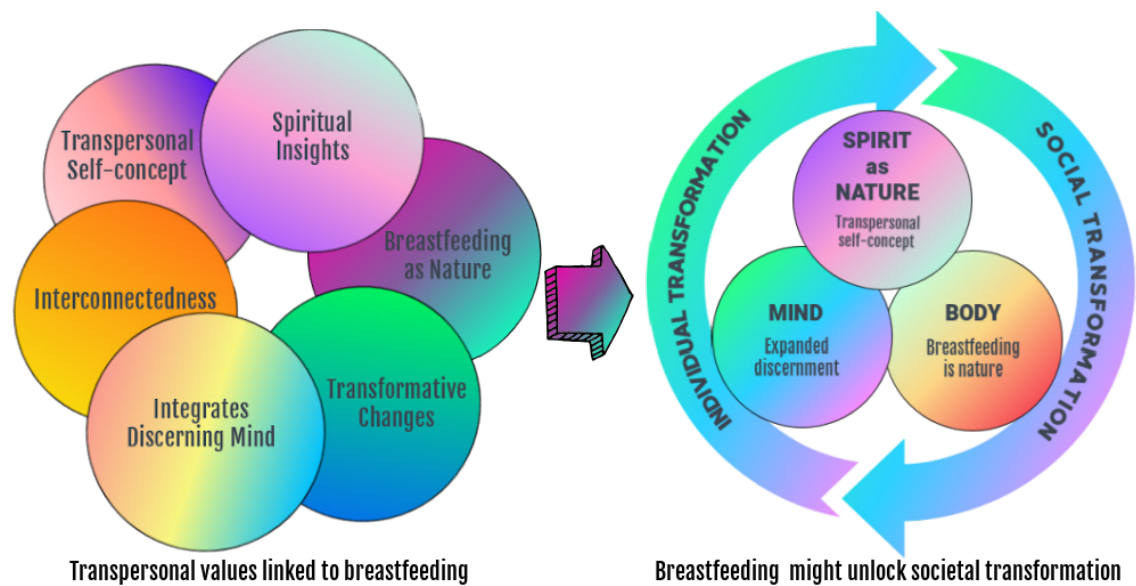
Transpersonal Self-concept

Spiritual Insights

Breastfeeding as Nature

Interconnectedness

Transformative Changes

Integrates Discerning Mind

Transpersonal values linked to breastfeeding

INDIVIDUAL TRANSFORMATION

SOCIAL TRANSFORMATION

SPIRIT as NATURE

Transpersonal self-concept

MIND

Expanded discernment

BODY

Breastfeeding is nature

Breastfeeding might unlock societal transformation